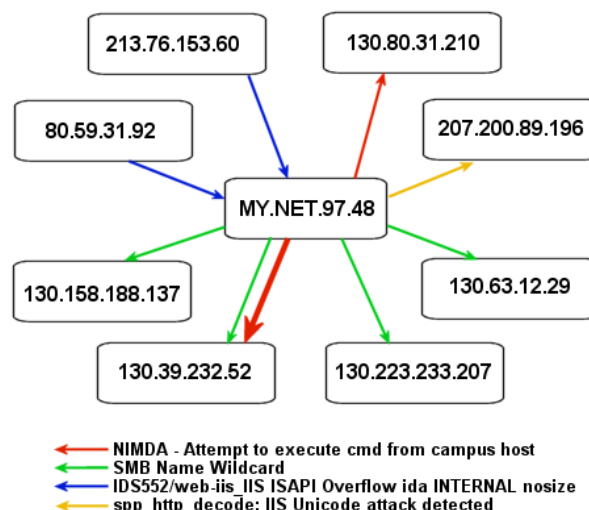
213.76.153.60

130.80.31.210

80.59.31.92

207.200.89.196

MY.NET.97.48

130.158.188.137

130.63.12.29

130.39.232.52

130.223.233.207

NIMDA - Attempt to execute cmd from campus host
SMB Name Wildcard
IDS552/web-iis_IIS ISAPI Overflow ida INTERNAL nosize
spp_http_decode: IIS Unicode attack detected